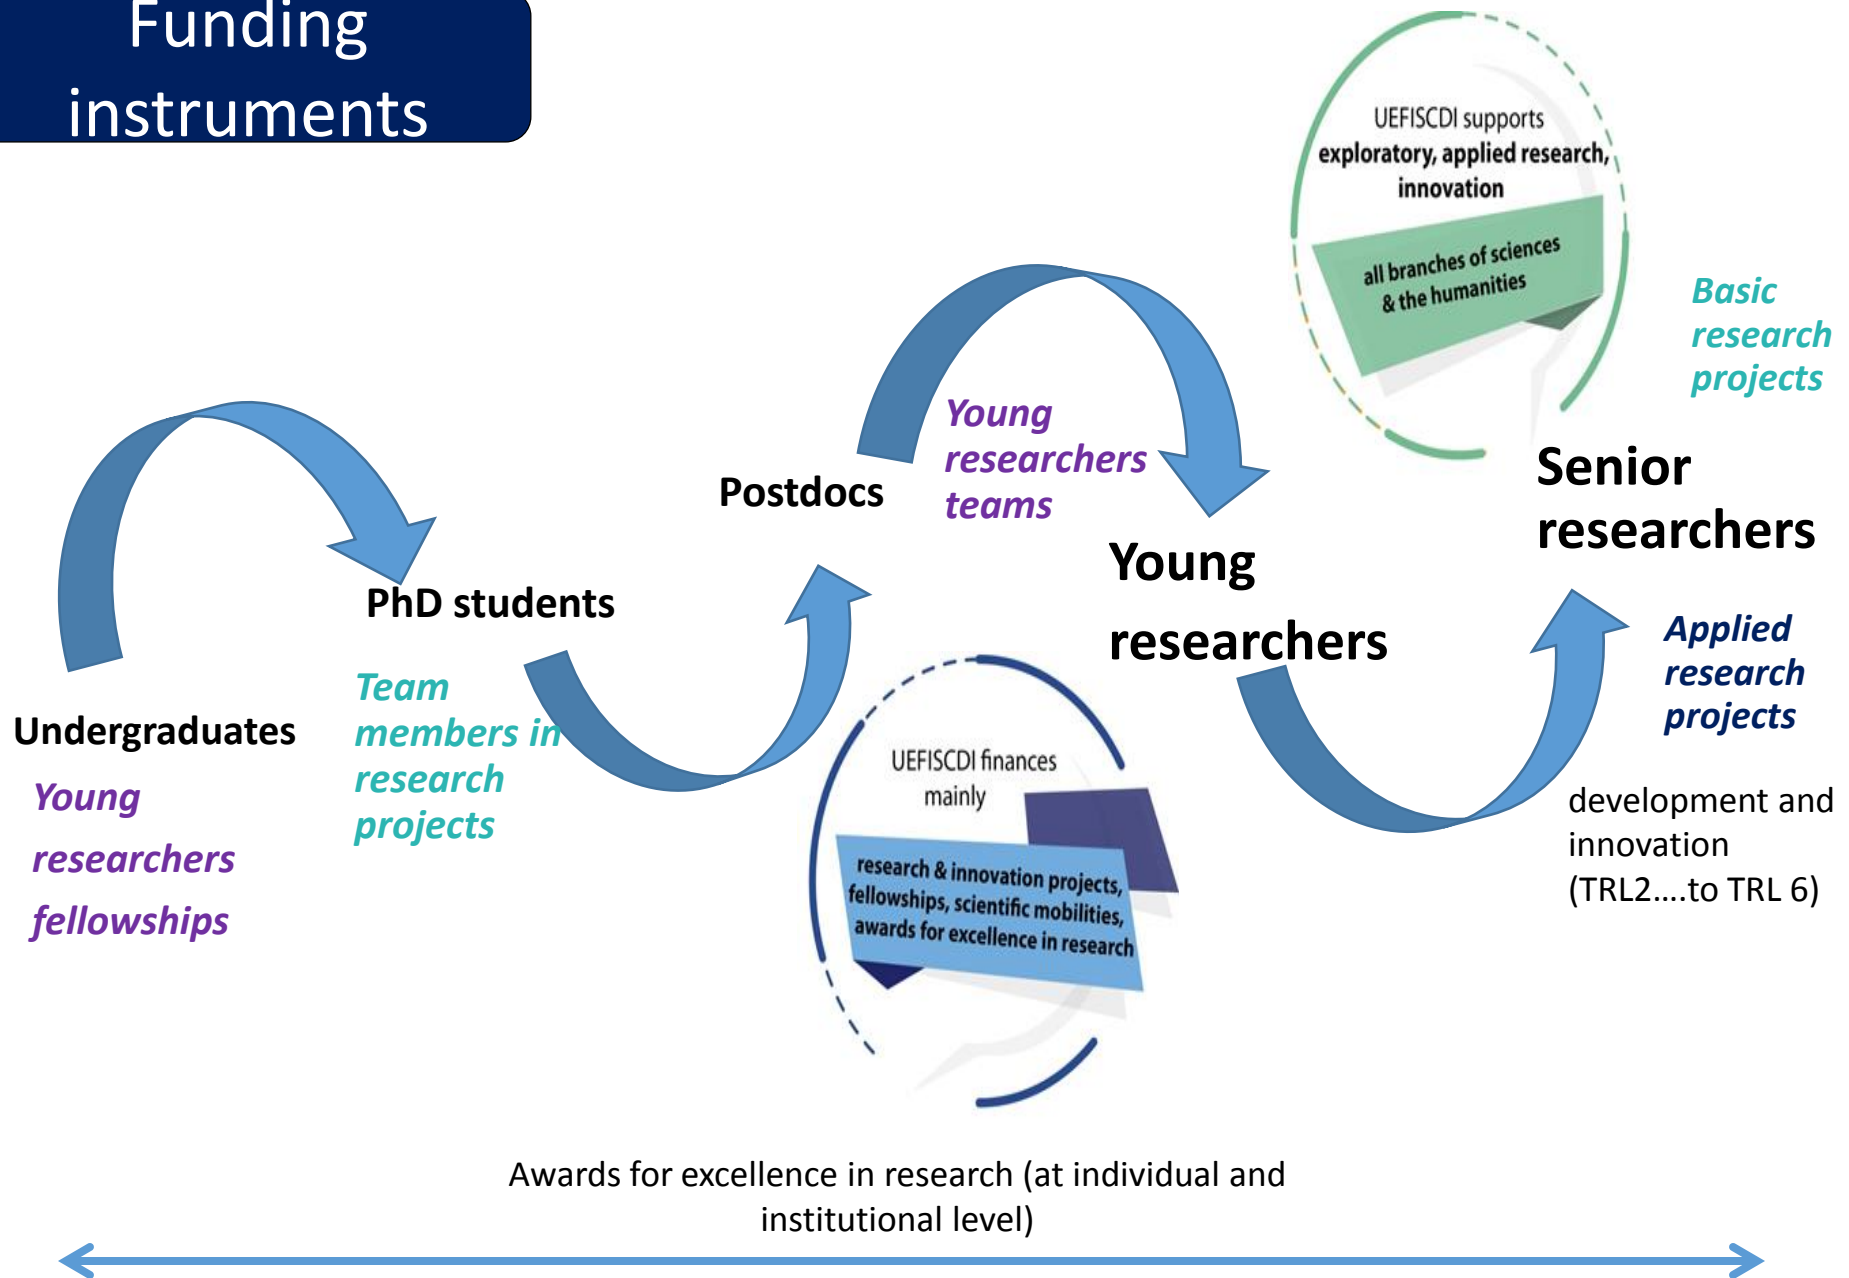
Funding instruments

UEFISCDI supports exploratory, applied research, innovation

all branches of sciences & the humanities

Basic research projects

Young researchers teams

Postdocs

Senior researchers

Young researchers

PhD students

Undergraduates

Young researchers fellowships

Team members in research projects

Applied research projects

development and innovation (TRL2….to TRL 6)

UEFISCDI finances mainly

research & innovation projects, fellowships, scientific mobilities, awards for excellence in research

Awards for excellence in research (at individual and institutional level)